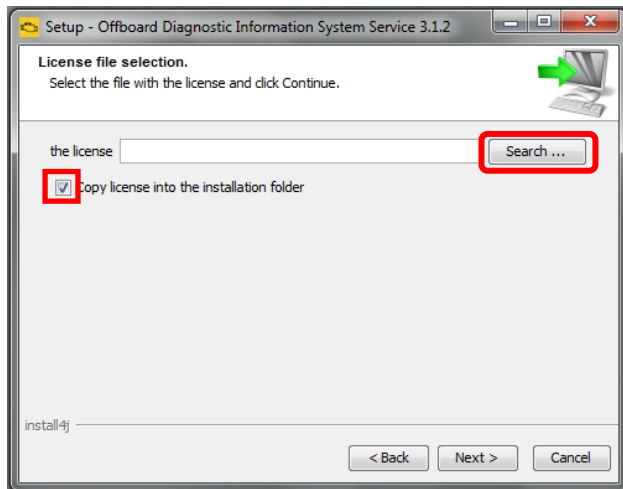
Setup - Offboard Diagnostic Information System Service 3.1.2

License file selection.

Select the file with the license and click Continue.

the license

Search ...

Copy license into the installation folder

install4j

< Back

Next >

Cancel